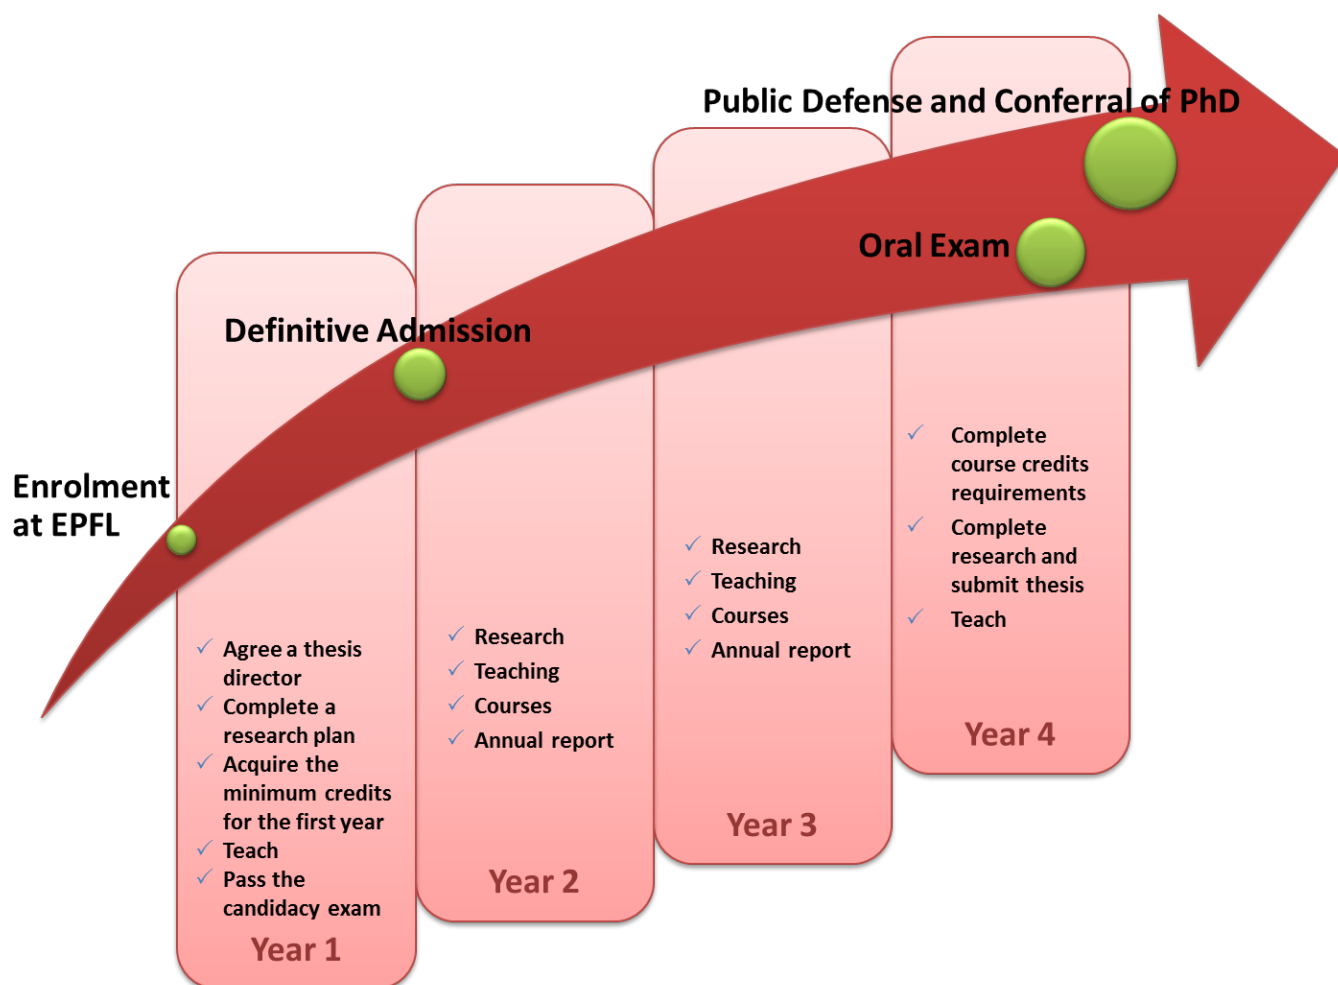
Public Defense and Conferral of PhD

Oral Exam

Definitive Admission

Enrolment at EPFL

✓ Agree a thesis director
✓ Complete a research plan
✓ Acquire the minimum credits for the first year
✓ Teach
✓ Pass the candidacy exam

Year 1

✓ Research
✓ Teaching
✓ Courses
✓ Annual report

Year 2

✓ Research
✓ Teaching
✓ Courses
✓ Annual report

Year 3

✓ Complete course credits requirements
✓ Complete research and submit thesis
✓ Teach

Year 4